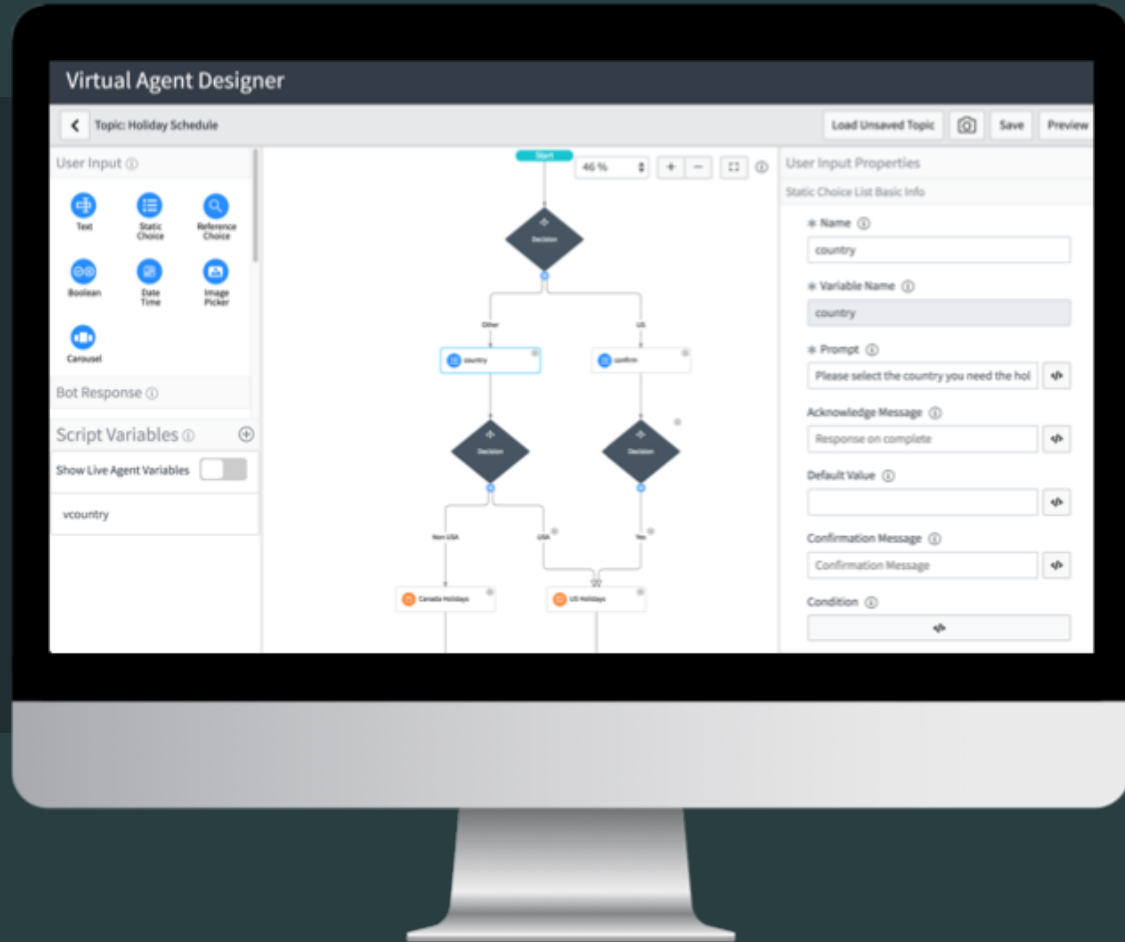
Virtual Agent Designer

Topic: Holiday Schedule

Load Unsaved Topic

Save

Preview

User Input ⓘ

Text

Static Choice

Reference Choice

Boolean

Date Time

Image Picker

Carousel

Bot Response ⓘ

Script Variables ⓘ

Show Live Agent Variables

vcountry

Start

46 %

+

−

Decision

Other

US

country

confirm

Decision

Decision

Non USA

USA

Yes

Canada Holidays

US Holidays

User Input Properties

Static Choice List Basic Info

* Name ⓘ

country

* Variable Name ⓘ

country

* Prompt ⓘ

Please select the country you need the hol

Acknowledge Message ⓘ

Response on complete

Default Value ⓘ

Confirmation Message ⓘ

Confirmation Message

Condition ⓘ